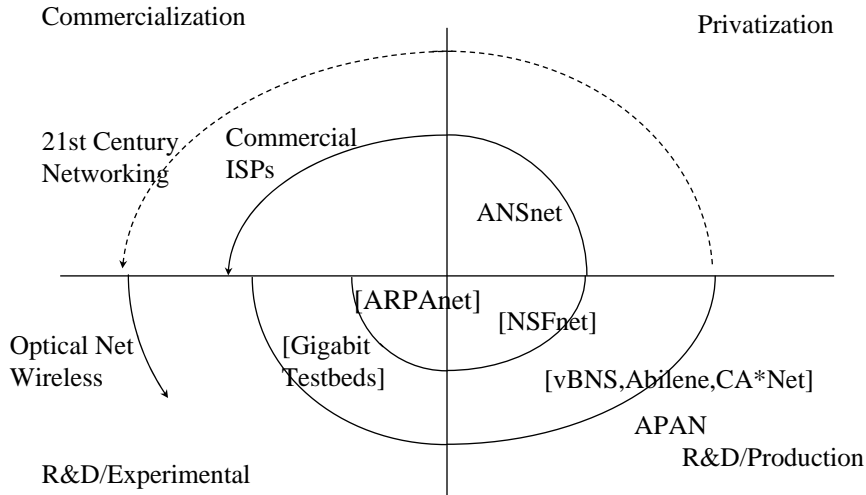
Commercialization

Privatization

21st Century Networking

Commercial ISPs

ANSnet

[ARPAnet]

[NSFnet]

Optical Net Wireless

[Gigabit Testbeds]

[vBNS,Abilene,CA*Net]

APAN

R&D/Production

R&D/Experimental